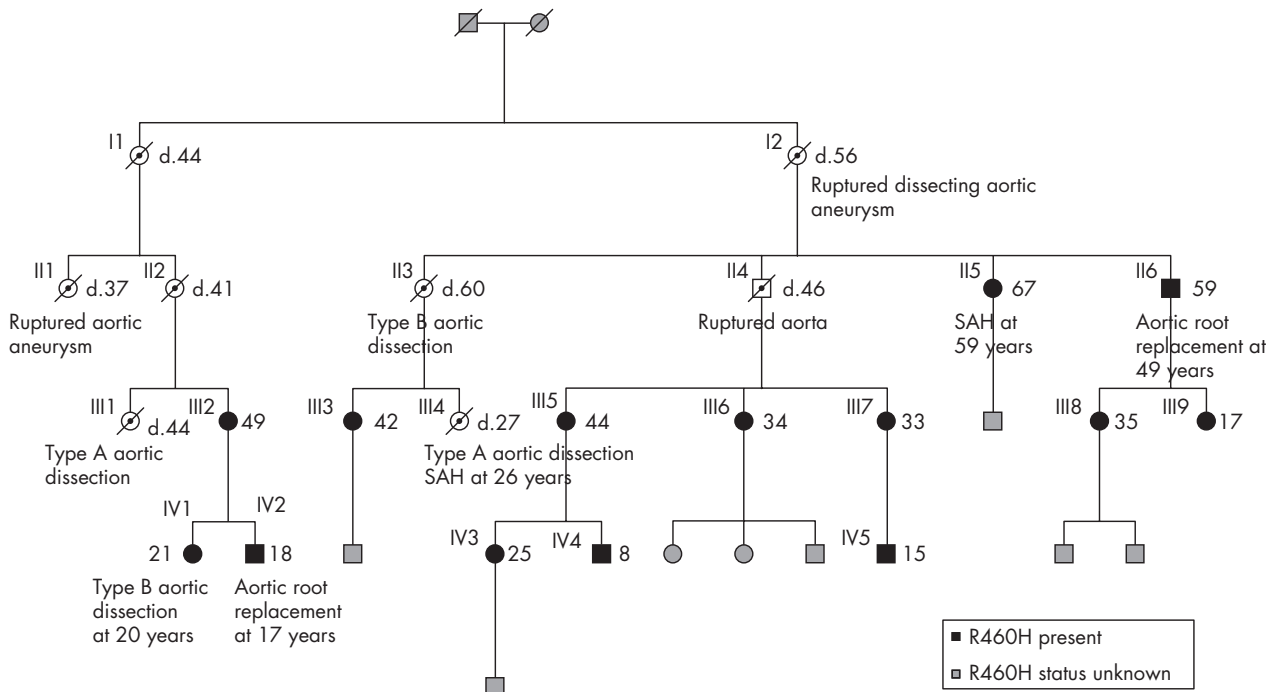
I1 d.44

I2 d.56
Ruptured dissecting aortic aneurysm

II1 d.37
Ruptured aortic aneurysm

II2 d.41

II3 d.60
Type B aortic dissection

II4 d.46
Ruptured aorta

II5 67
SAH at 59 years

II6 59
Aortic root replacement at 49 years

III1 d.44
Type A aortic dissection

III2 49

III3 42

III4 d.27
Type A aortic dissection
SAH at 26 years

III5 44

III6 34

III7 33

III8 35

III9 17

IV1 21
Type B aortic dissection at 20 years

IV2 18
Aortic root replacement at 17 years

IV3 25

IV4 8

IV5 15

■ R460H present
■ R460H status unknown